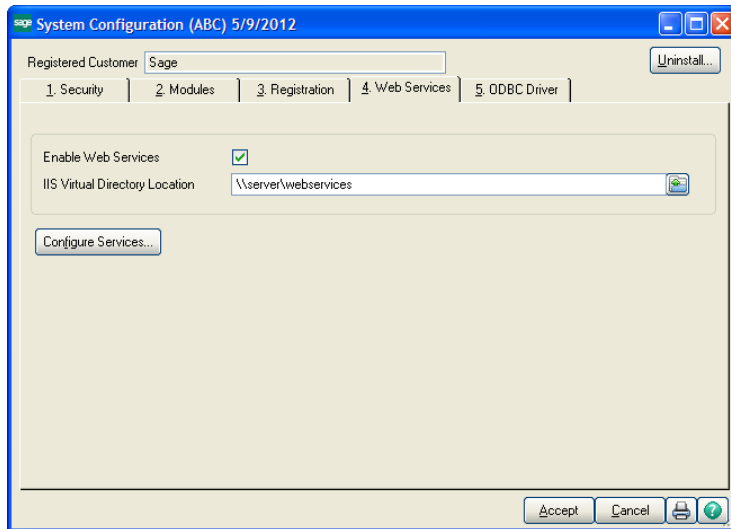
sage System Configuration (ABC) 5/9/2012

Registered Customer Sage

Uninstall...

1. Security | 2. Modules | 3. Registration | 4. Web Services | 5. ODBC Driver

Enable Web Services

IIS Virtual Directory Location \\server\webservices

Configure Services...

Accept Cancel